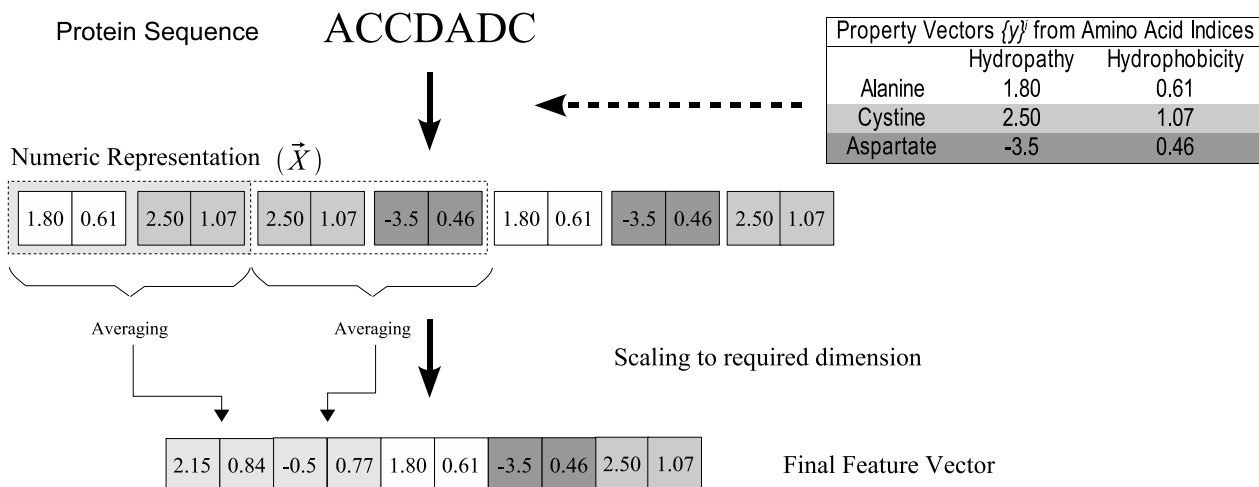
Protein Sequence ACCDADC

| Property Vectors $\{y\}^j$ from Amino Acid Indices | | |
|---|---|---|
| | Hydropathy | Hydrophobicity |
| Alanine | 1.80 | 0.61 |
| Cystine | 2.50 | 1.07 |
| Aspartate | -3.5 | 0.46 |

Numeric Representation $(\vec{X})$

| 1.80 | 0.61 | 2.50 | 1.07 | 2.50 | 1.07 | -3.5 | 0.46 | 1.80 | 0.61 | -3.5 | 0.46 | 2.50 | 1.07 |
|---|---|---|---|---|---|---|---|---|---|---|---|---|---|

Averaging

Averaging

Scaling to required dimension

| 2.15 | 0.84 | -0.5 | 0.77 | 1.80 | 0.61 | -3.5 | 0.46 | 2.50 | 1.07 |
|---|---|---|---|---|---|---|---|---|---|

Final Feature Vector